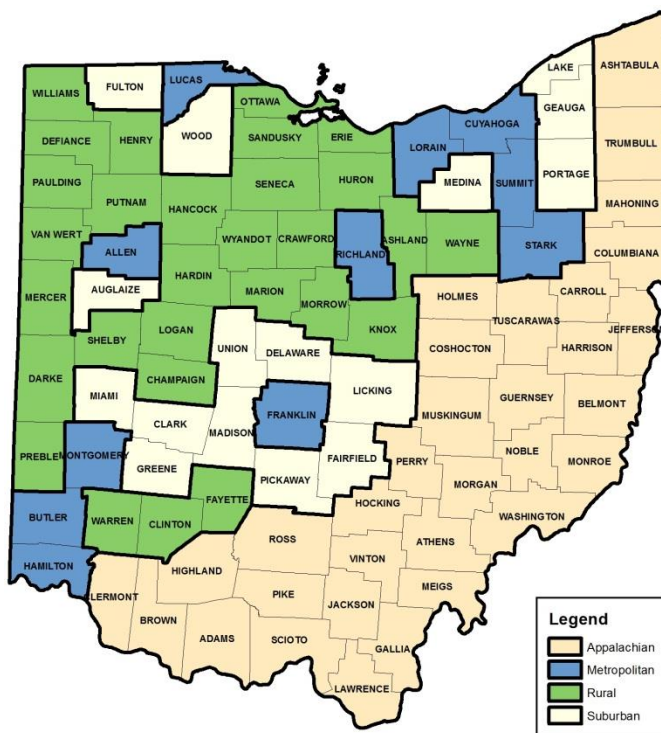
WILLIAMS
FULTON
LUCAS
OTTAWA
LAKE
ASHTABULA
GEAUGA
WOOD
DEFIANCE
HENRY
SANDUSKY
ERIE
LORAIN
CUYAHOGA
TRUMBULL
PAULDING
PUTNAM
SENECA
HURON
MEDINA
SUMMIT
PORTAGE
MAHONING
HANCOCK
VAN WERT
WYANDOT
CRAWFORD
RICHLAND
ASHLAND
WAYNE
STARK
COLUMBIANA
ALLEN
HARDIN
MERCER
AUGLAIZE
MARION
MORROW
HOLMES
CARROLL
LOGAN
TUSCARAWAS
JEFFERSON
SHELBY
UNION
DELAWARE
KNOX
COSHOCTON
HARRISON
DARKE
CHAMPAIGN
MIAMI
LICKING
GUERNSEY
BELMONT
FRANKLIN
CLARK
MUSKINGUM
MADISON
PREBLE
MONTGOMERY
NOBLE
MONROE
GREENE
FAIRFIELD
PERRY
MORGAN
PICKAWAY
FAYETTE
HOCKING
BUTLER
WARREN
CLINTON
WASHINGTON
ROSS
ATHENS
VINTON
HAMILTON
HIGHLAND
MEIGS
PIKE
JACKSON
LERMONT
BROWN
ADAMS
SCIOTO
GALLIA
LAWRENCE
Legend
Appalachian
Metropolitan
Rural
Suburban